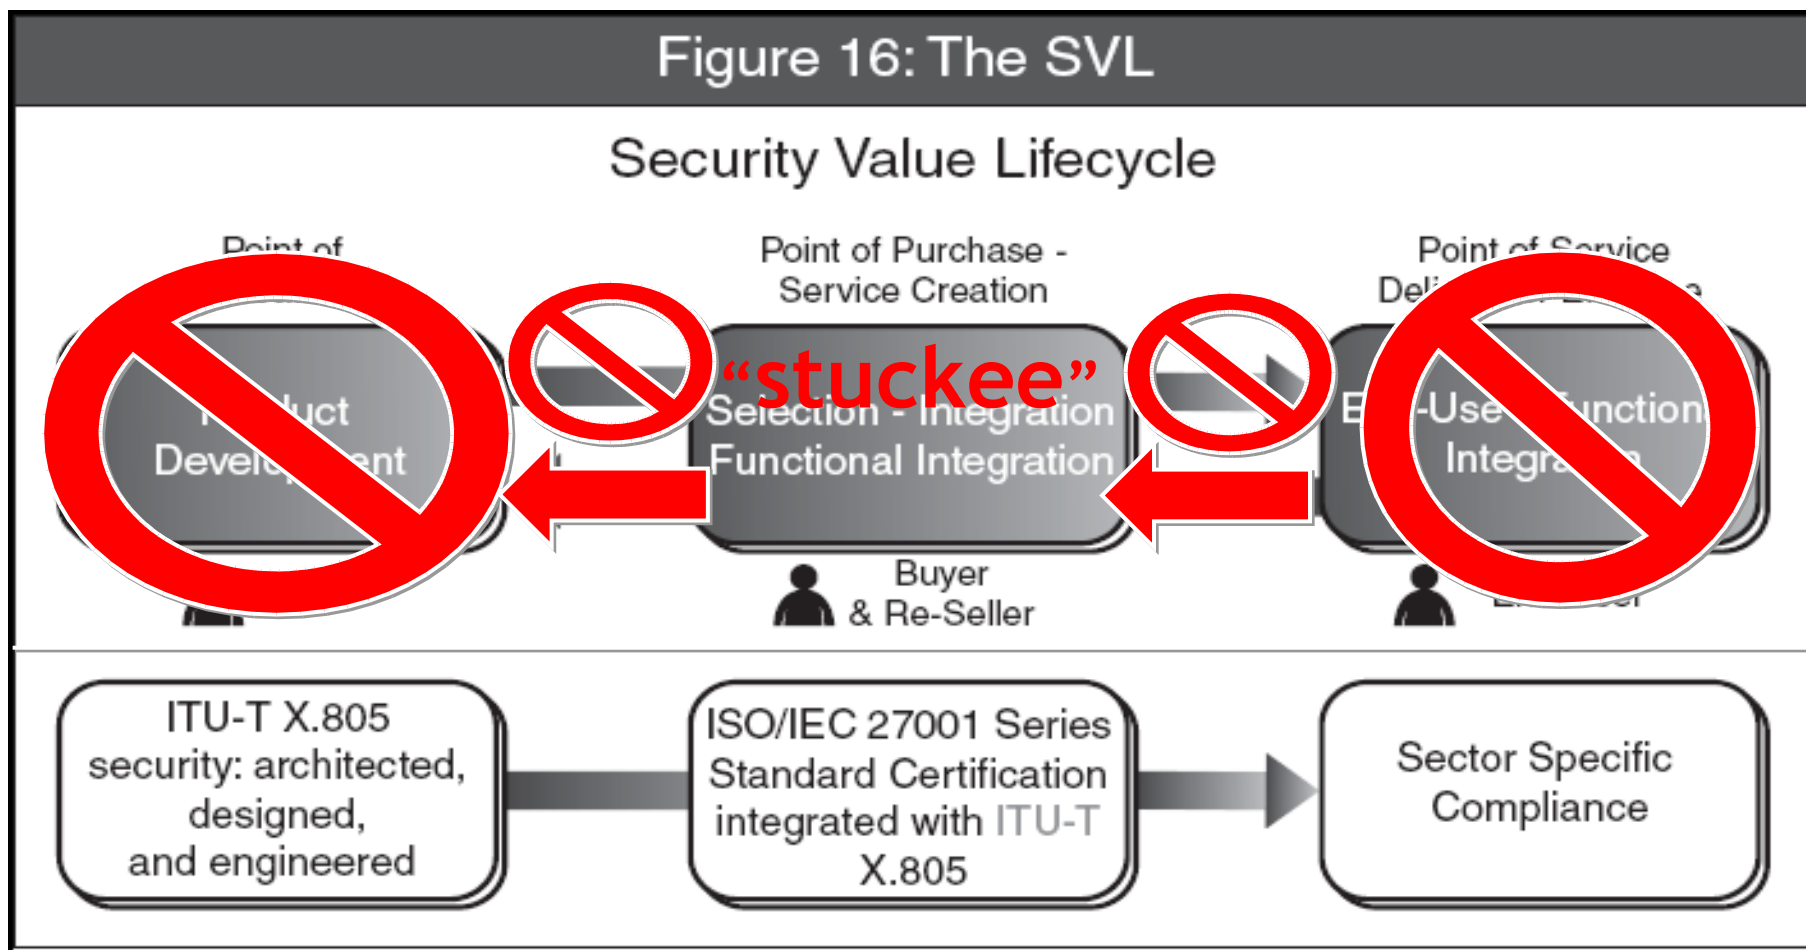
Figure 16: The SVL

Security Value Lifecycle

Point of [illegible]

Point of Purchase - Service Creation

Point of Service Deli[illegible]

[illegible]duct Devel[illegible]ent

"stuckee"

Selection - Integration Functional Integration

E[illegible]-Use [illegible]unction Integra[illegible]

Buyer & Re-Seller

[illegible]

ITU-T X.805 security: architected, designed, and engineered

ISO/IEC 27001 Series Standard Certification integrated with ITU-T X.805

Sector Specific Compliance